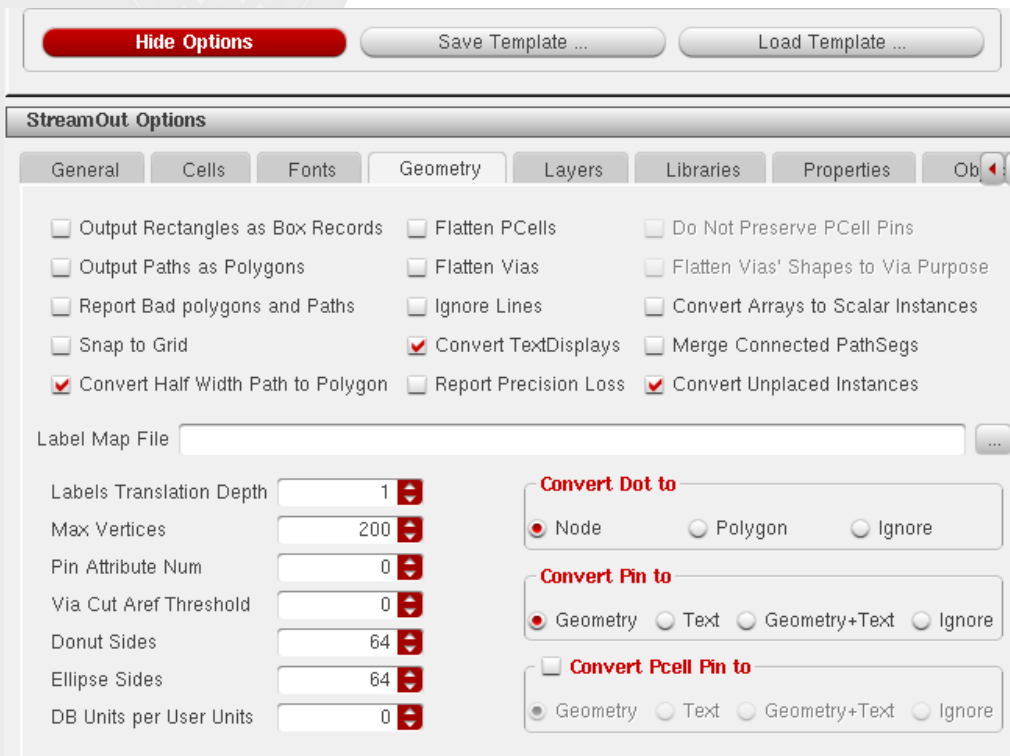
Hide Options
Save Template ...
Load Template ...

StreamOut Options

General
Cells
Fonts
Geometry
Layers
Libraries
Properties
Ob

Output Rectangles as Box Records
Flatten PCells
Do Not Preserve PCell Pins
Output Paths as Polygons
Flatten Vias
Flatten Vias' Shapes to Via Purpose
Report Bad polygons and Paths
Ignore Lines
Convert Arrays to Scalar Instances
Snap to Grid
Convert TextDisplays
Merge Connected PathSegs
Convert Half Width Path to Polygon
Report Precision Loss
Convert Unplaced Instances

Label Map File
...

Labels Translation Depth 1
Max Vertices 200
Pin Attribute Num 0
Via Cut Aref Threshold 0
Donut Sides 64
Ellipse Sides 64
DB Units per User Units 0

Convert Dot to
Node
Polygon
Ignore

Convert Pin to
Geometry
Text
Geometry+Text
Ignore

Convert Pcell Pin to
Geometry
Text
Geometry+Text
Ignore